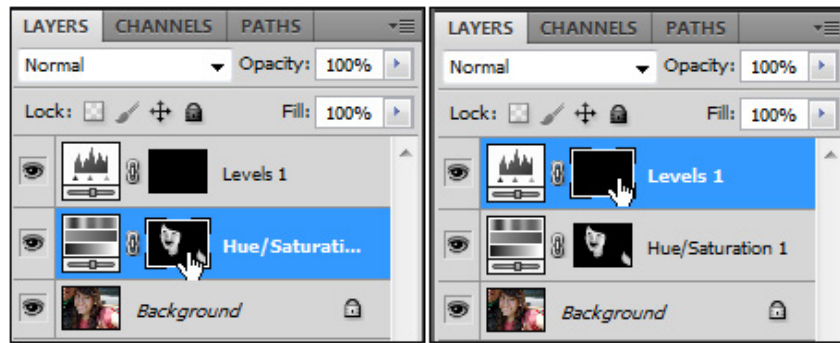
LAYERS CHANNELS PATHS

Normal Opacity: 100%

Lock: Fill: 100%

Levels 1

Hue/Saturati...

Background

LAYERS CHANNELS PATHS

Normal Opacity: 100%

Lock: Fill: 100%

Levels 1

Hue/Saturation 1

Background